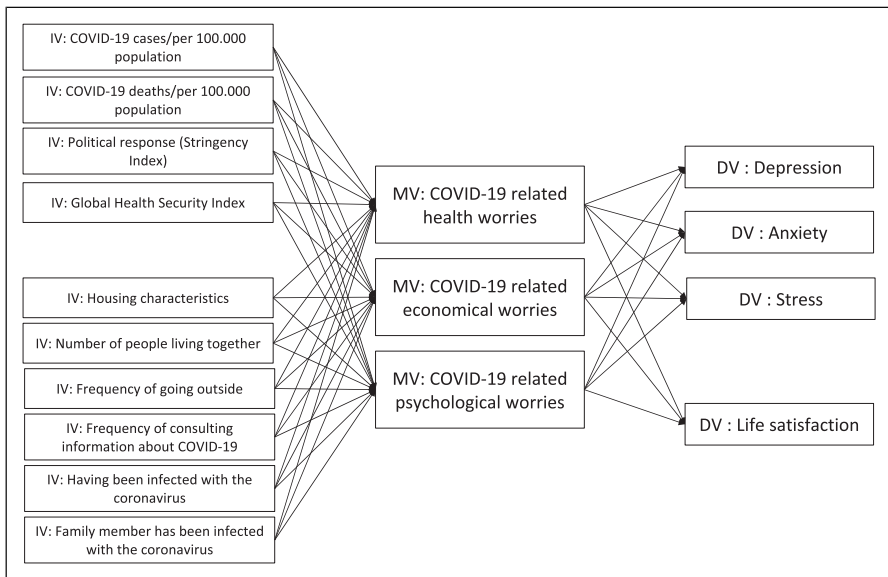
IV: COVID-19 cases/per 100.000 population

IV: COVID-19 deaths/per 100.000 population

IV: Political response (Stringency Index)

IV: Global Health Security Index

IV: Housing characteristics

IV: Number of people living together

IV: Frequency of going outside

IV: Frequency of consulting information about COVID-19

IV: Having been infected with the coronavirus

IV: Family member has been infected with the coronavirus

MV: COVID-19 related health worries

MV: COVID-19 related economical worries

MV: COVID-19 related psychological worries

DV : Depression

DV : Anxiety

DV : Stress

DV : Life satisfaction